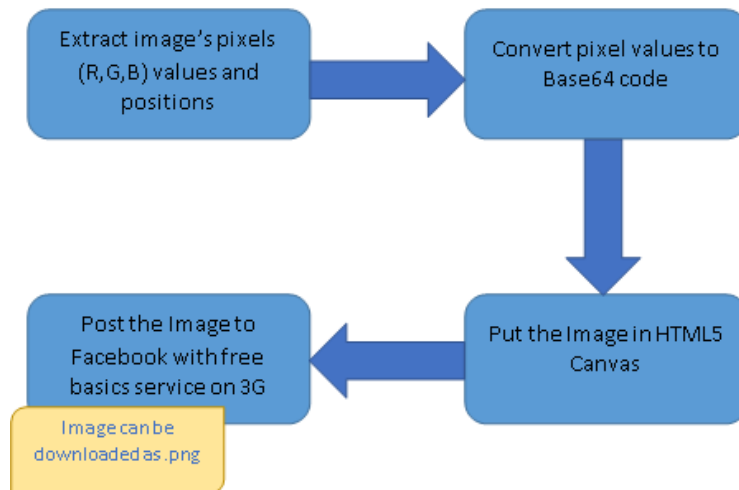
Extract image's pixels (R,G,B) values and positions

Convert pixel values to Base64 code

Put the Image in HTML5 Canvas

Post the Image to Facebook with free basics service on 3G

Image can be downloaded as .png